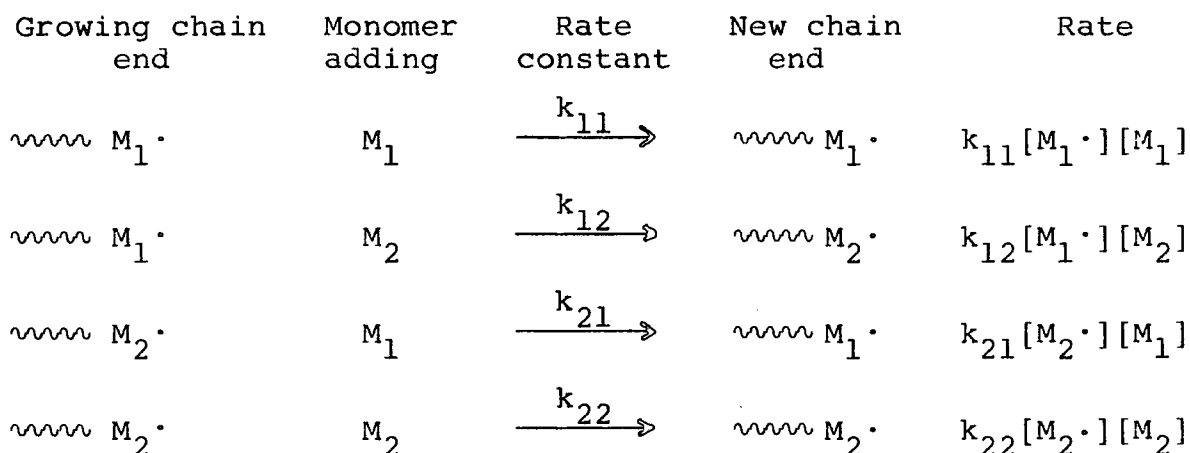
| Growing chain end | Monomer adding | Rate constant | New chain end | Rate |
|---|---|---|---|---|
| $\sim\sim M_1\cdot$ | $M_1$ | $\xrightarrow{k_{11}}$ | $\sim\sim M_1\cdot$ | $k_{11}[M_1\cdot][M_1]$ |
| $\sim\sim M_1\cdot$ | $M_2$ | $\xrightarrow{k_{12}}$ | $\sim\sim M_2\cdot$ | $k_{12}[M_1\cdot][M_2]$ |
| $\sim\sim M_2\cdot$ | $M_1$ | $\xrightarrow{k_{21}}$ | $\sim\sim M_1\cdot$ | $k_{21}[M_2\cdot][M_1]$ |
| $\sim\sim M_2\cdot$ | $M_2$ | $\xrightarrow{k_{22}}$ | $\sim\sim M_2\cdot$ | $k_{22}[M_2\cdot][M_2]$ |